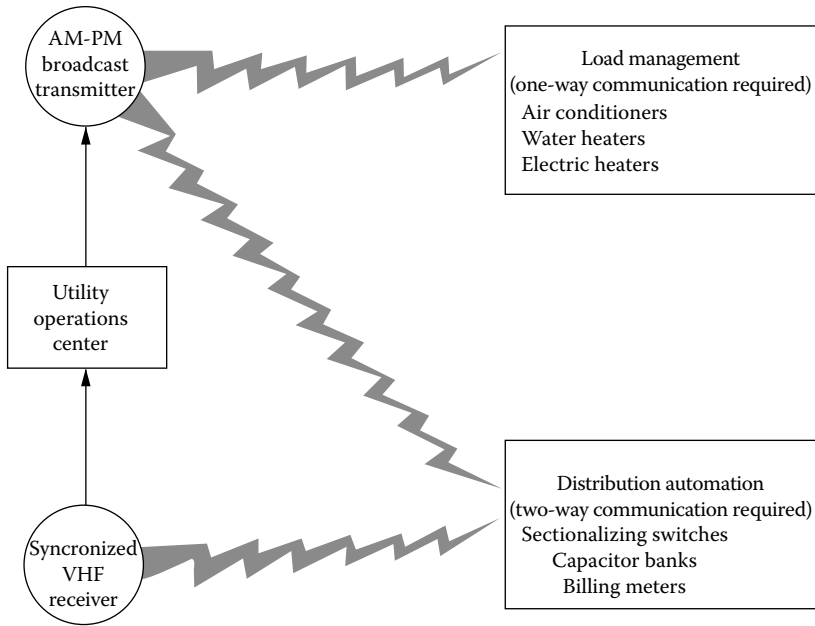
AM-PM broadcast transmitter

Load management
(one-way communication required)
Air conditioners
Water heaters
Electric heaters

Utility operations center

Distribution automation
(two-way communication required)
Sectionalizing switches
Capacitor banks
Billing meters

Syncronized VHF receiver